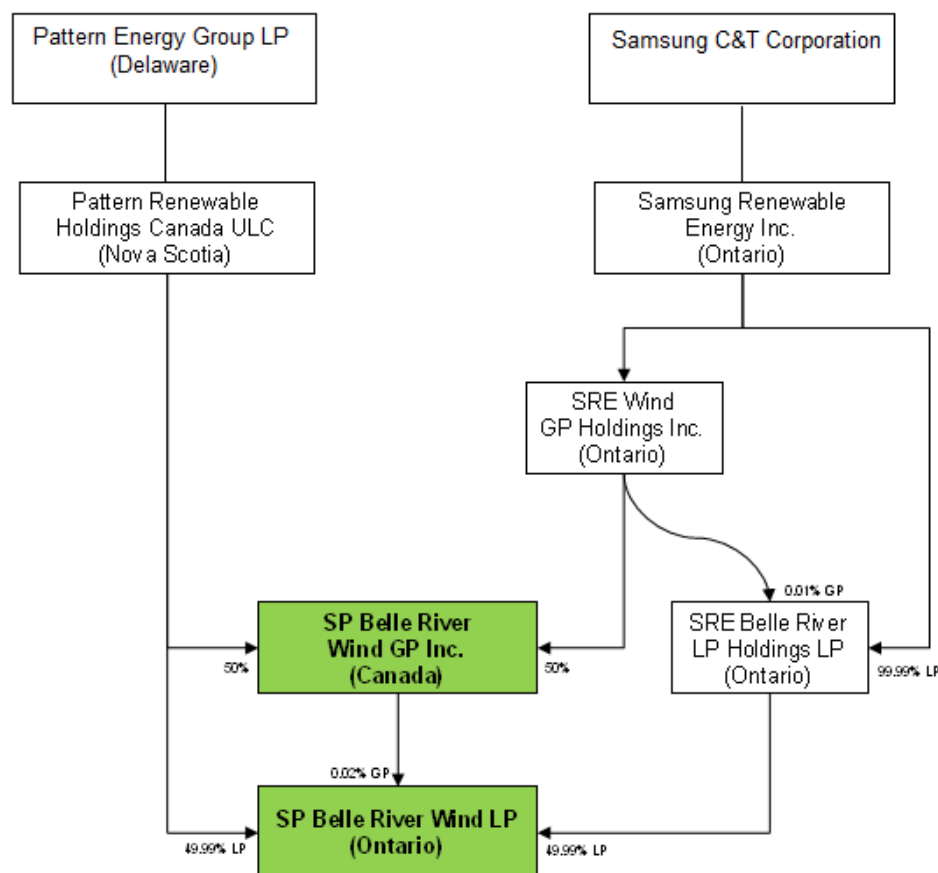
Pattern Energy Group LP
(Delaware)

Samsung C&T Corporation

Pattern Renewable Holdings Canada ULC
(Nova Scotia)

Samsung Renewable Energy Inc.
(Ontario)

SRE Wind GP Holdings Inc.
(Ontario)

0.01% GP

SP Belle River Wind GP Inc.
(Canada)

50%

50%

SRE Belle River LP Holdings LP
(Ontario)

99.99% LP

0.02% GP

SP Belle River Wind LP
(Ontario)

49.99% LP

49.99% LP